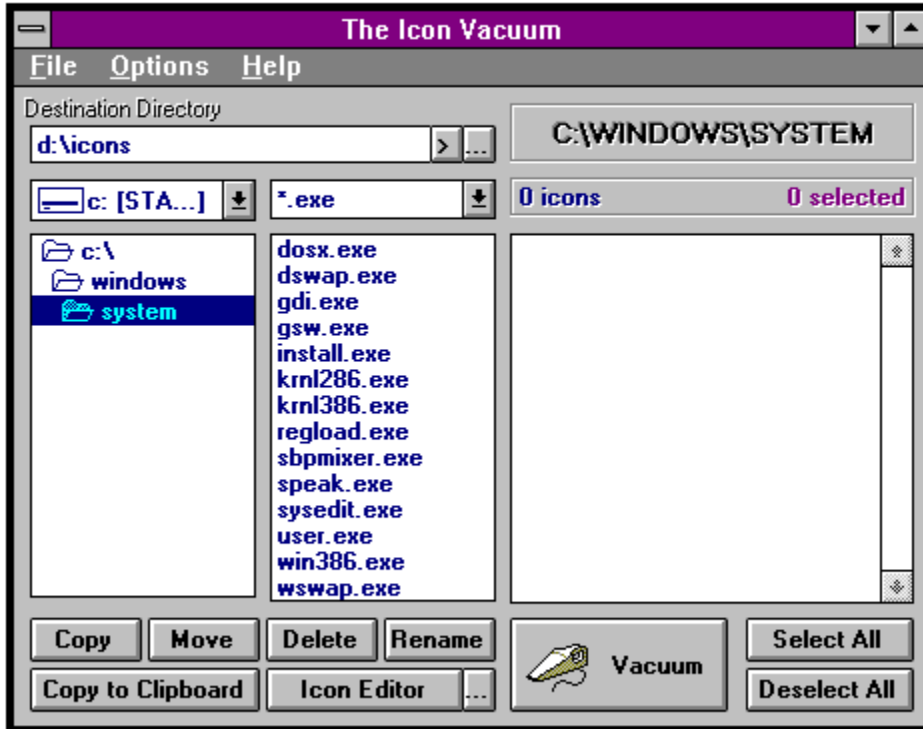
The Icon Vacuum

File Options Help

Destination Directory

d:\icons

>

...

C:\WINDOWS\SYSTEM

c: [STA...]

*.exe

0 icons

0 selected

c:\
windows
system

dosx.exe
dswap.exe
gdi.exe
gsw.exe
install.exe
krnl286.exe
krnl386.exe
regload.exe
sbpmixer.exe
speak.exe
sysedit.exe
user.exe
win386.exe
wswap.exe

Copy

Move

Delete

Rename

Vacuum

Select All

Copy to Clipboard

Icon Editor

...

Deselect All